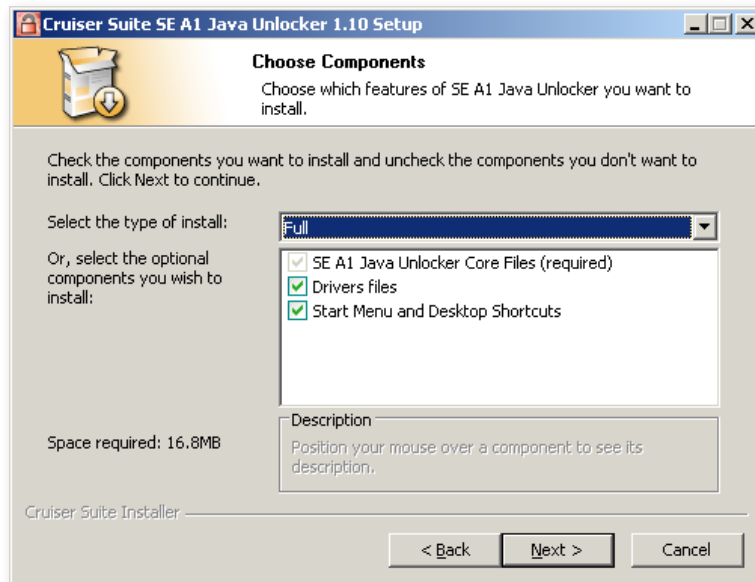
Cruiser Suite SE A1 Java Unlocker 1.10 Setup

Choose Components

Choose which features of SE A1 Java Unlocker you want to install.

Check the components you want to install and uncheck the components you don't want to install. Click Next to continue.

Select the type of install:

Full

Or, select the optional components you wish to install:

SE A1 Java Unlocker Core Files (required)
Drivers files
Start Menu and Desktop Shortcuts

Description

Position your mouse over a component to see its description.

Space required: 16.8MB

Cruiser Suite Installer

< Back

Next >

Cancel